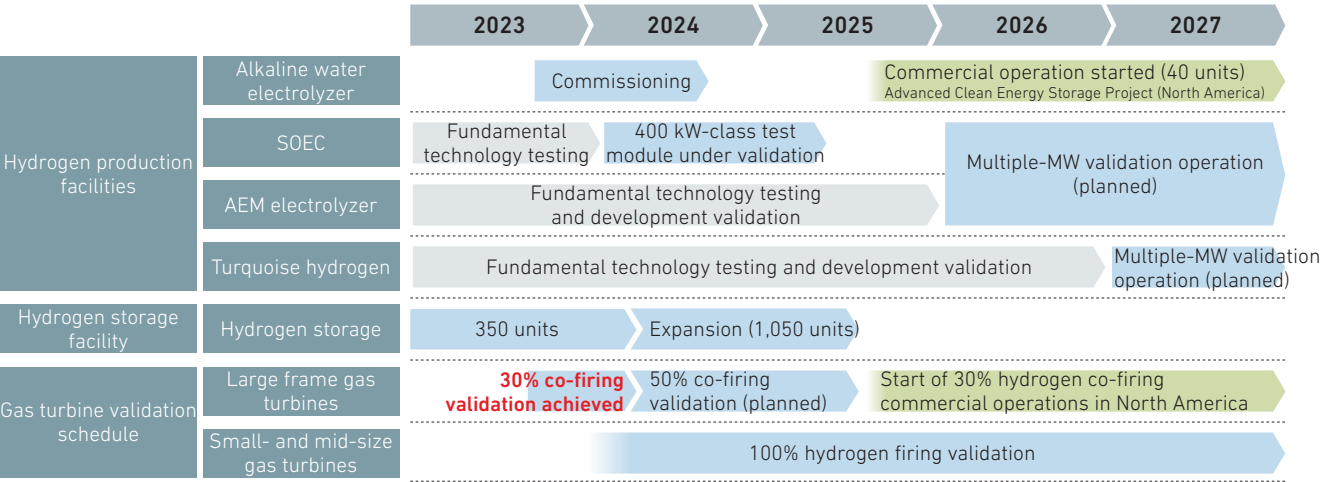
| | | 2023 | 2024 | 2025 | 2026 | 2027 |
|---|---|---|---|---|---|---|
| Hydrogen production facilities | Alkaline water electrolyzer | Commissioning | | | Commercial operation started (40 units) Advanced Clean Energy Storage Project (North America) | |
| | SOEC | Fundamental technology testing | 400 kW-class test module under validation | | Multiple-MW validation operation (planned) | |
| | AEM electrolyzer | Fundamental technology testing and development validation | | | | |
| | Turquoise hydrogen | Fundamental technology testing and development validation | | | | Multiple-MW validation operation (planned) |
| Hydrogen storage facility | Hydrogen storage | 350 units | Expansion (1,050 units) | | | |
| Gas turbine validation schedule | Large frame gas turbines | 30% co-firing validation achieved | 50% co-firing validation (planned) | Start of 30% hydrogen co-firing commercial operations in North America | | |
| | Small- and mid-size gas turbines | 100% hydrogen firing validation | | | | |